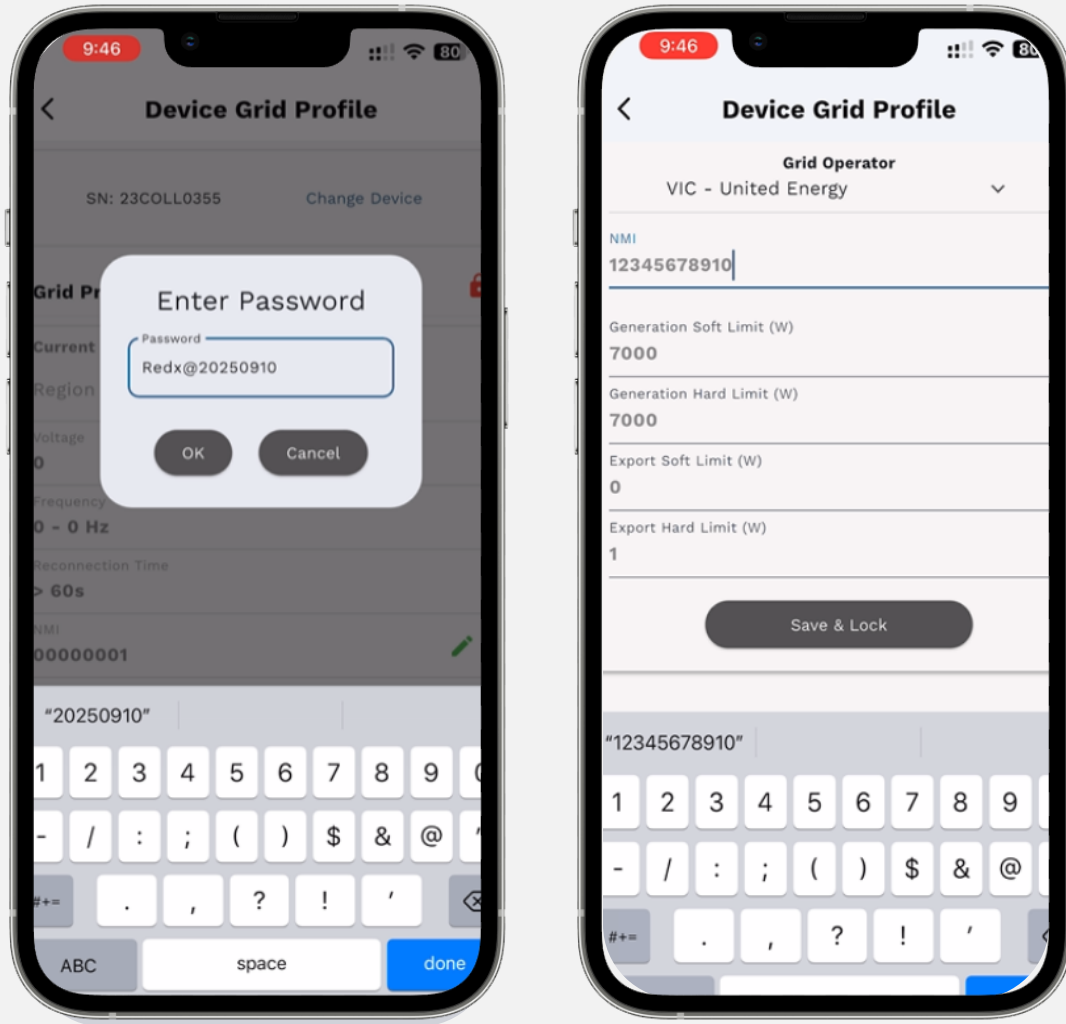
9:46

80

Device Grid Profile

SN: 23COLL0355 Change Device

Grid Pr

Current

Region

Voltage
0

Frequency
0 - 0 Hz

Reconnection Time
> 60s

NMI
00000001

Enter Password

Password
Redx@20250910

OK Cancel

“20250910”

1 2 3 4 5 6 7 8 9 0
- / : ; ( ) $ & @ ”
#+= . , ? ! ’
ABC space done

9:46

80

Device Grid Profile

Grid Operator
VIC - United Energy

NMI
12345678910

Generation Soft Limit (W)
7000

Generation Hard Limit (W)
7000

Export Soft Limit (W)
0

Export Hard Limit (W)
1

Save & Lock

“12345678910”

1 2 3 4 5 6 7 8 9
- / : ; ( ) $ & @
#+= . , ? ! ’